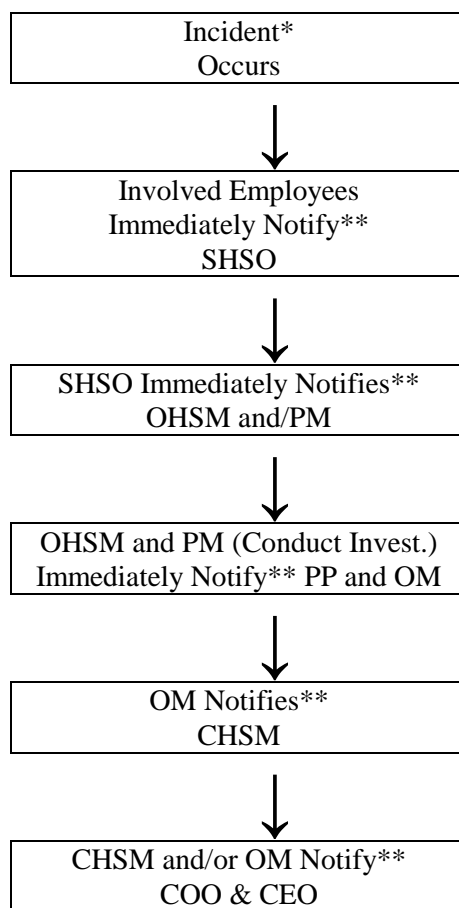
Incident*
Occurs

Involved Employees
Immediately Notify**
SHSO

SHSO Immediately Notifies**
OHSM and/PM

OHSM and PM (Conduct Invest.)
Immediately Notify** PP and OM

OM Notifies**
CHSM

CHSM and/or OM Notify**
COO & CEO